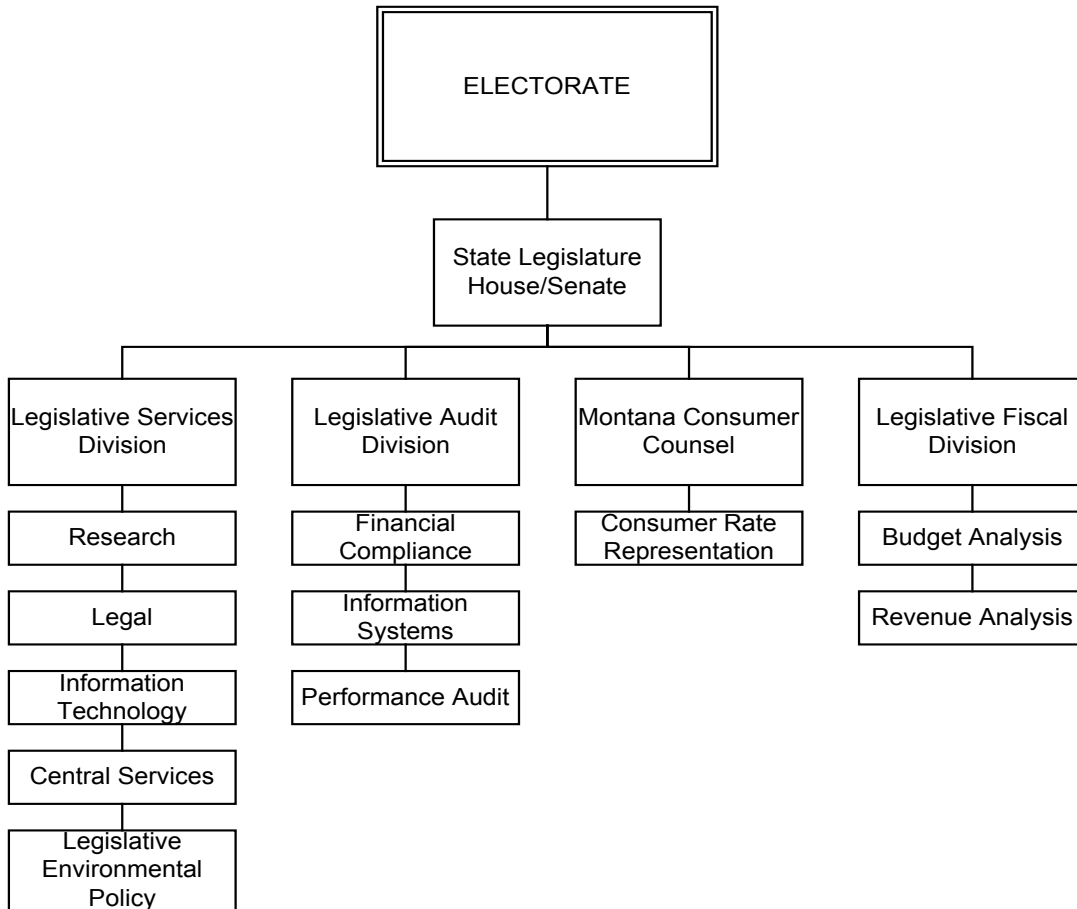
ELECTORATE

State Legislature House/Senate

Legislative Services Division

Research

Legal

Information Technology

Central Services

Legislative Environmental Policy

Legislative Audit Division

Financial Compliance

Information Systems

Performance Audit

Montana Consumer Counsel

Consumer Rate Representation

Legislative Fiscal Division

Budget Analysis

Revenue Analysis